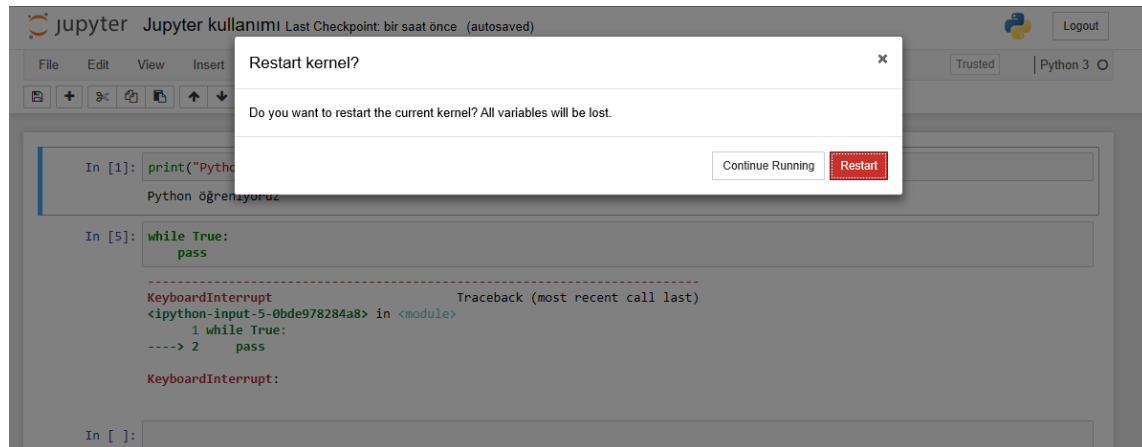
jupyter Jupyter kullanımı Last Checkpoint: bir saat önce (autosaved)

Logout

File Edit View Insert

Trusted | Python 3

Restart kernel?

×

Do you want to restart the current kernel? All variables will be lost.

Continue Running Restart

In [1]: print("Pytho

Python öğreniyoruz

In [5]: while True:
    pass

---------------------------------------------------------------------------
KeyboardInterrupt                         Traceback (most recent call last)
<ipython-input-5-0bde978284a8> in <module>
      1 while True:
----> 2     pass

KeyboardInterrupt:

In [ ]: